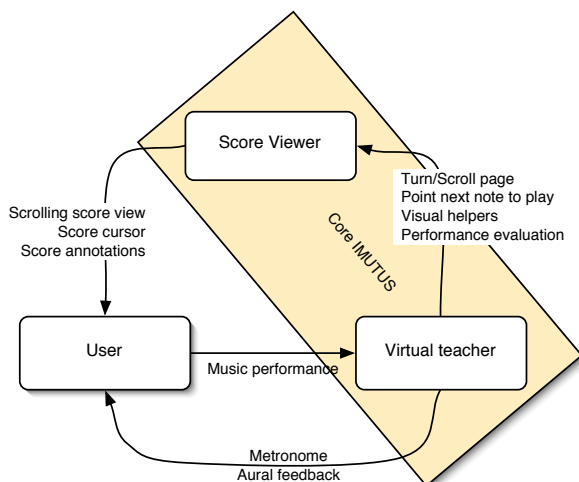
Score Viewer

Turn/Scroll page
Point next note to play
Visual helpers
Performance evaluation

Core IMUTUS

Scrolling score view
Score cursor
Score annotations

User

Music performance

Virtual teacher

Metronome
Aural feedback